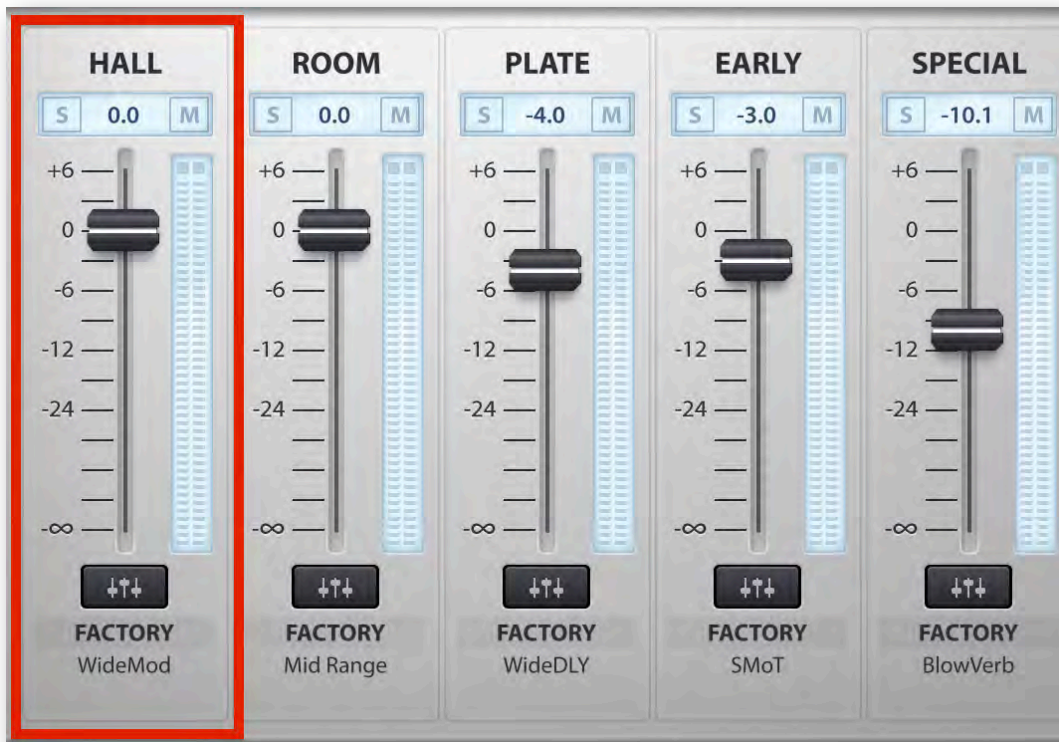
HALL
S 0.0 M
+6
0
-6
-12
-24
-∞
FACTORY
WideMod

ROOM
S 0.0 M
+6
0
-6
-12
-24
-∞
FACTORY
Mid Range

PLATE
S -4.0 M
+6
0
-6
-12
-24
-∞
FACTORY
WideDLY

EARLY
S -3.0 M
+6
0
-6
-12
-24
-∞
FACTORY
SMoT

SPECIAL
S -10.1 M
+6
0
-6
-12
-24
-∞
FACTORY
BlowVerb